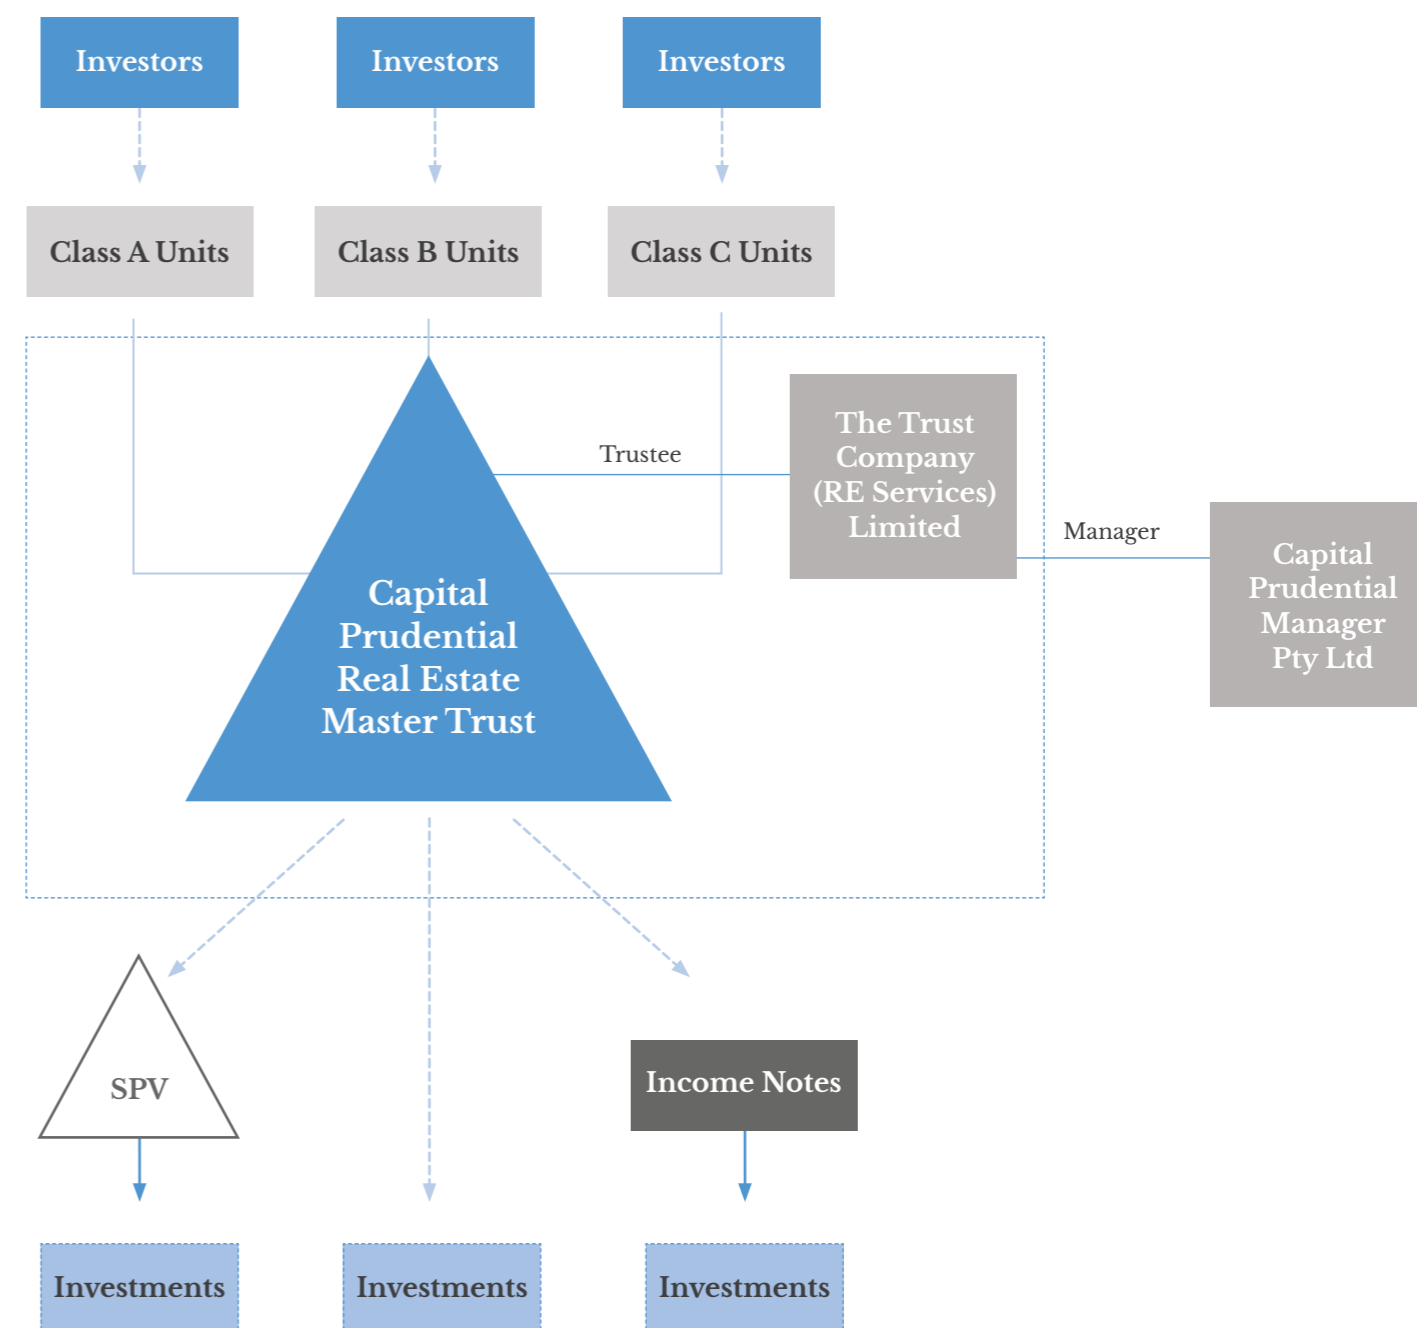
Investors

Investors

Investors

Class A Units

Class B Units

Class C Units

Trustee

The Trust Company (RE Services) Limited

Manager

Capital Prudential Manager Pty Ltd

Capital Prudential Real Estate Master Trust

SPV

Income Notes

Investments

Investments

Investments